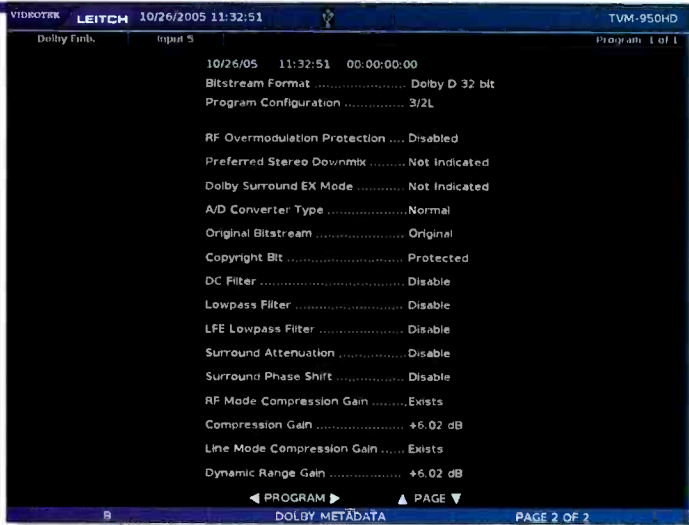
VIDEOTEK LEITCH 10/26/2005 11:32:51 TVM-950HD

Dolby Emb. Input 5 Program 1 of 1

10/26/05 11:32:51 00:00:00:00
Bitstream Format .................... Dolby D 32 bit
Program Configuration .............. 3/2L

RF Overmodulation Protection .... Disabled
Preferred Stereo Downmix ......... Not Indicated
Dolby Surround EX Mode .......... Not Indicated
A/D Converter Type .................. Normal
Original Bitstream .................... Original
Copyright Bit ........................... Protected
DC Filter .................................. Disable
Lowpass Filter .......................... Disable
LFE Lowpass Filter .................... Disable
Surround Attenuation ................ Disable
Surround Phase Shift ................ Disable
RF Mode Compression Gain ........ Exists
Compression Gain ..................... +6.02 dB
Line Mode Compression Gain ...... Exists
Dynamic Range Gain ................. +6.02 dB

◀ PROGRAM ▶ ▲ PAGE ▼

B DOLBY METADATA PAGE 2 OF 2